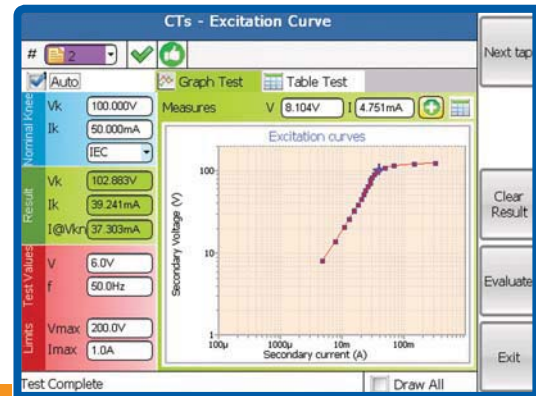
CTs - Excitation Curve

# 2

Auto

Nominal Knee
Vk 100.000V
Ik 50.000mA
IEC

Result
Vk 102.883V
Ik 39.241mA
I@Vkn 37.303mA

Test Values
V 6.0V
f 50.0Hz

Limits
Vmax 200.0V
Imax 1.0A

Graph Test
Table Test

Measures V 8.104V I 4.751mA

Excitation curves

Secondary Voltage (V)
100
10
1
100µ
1000µ
10m
100m
Secondary current (A)

Next tap

Clear Result

Evaluate

Exit

Test Complete

Draw All